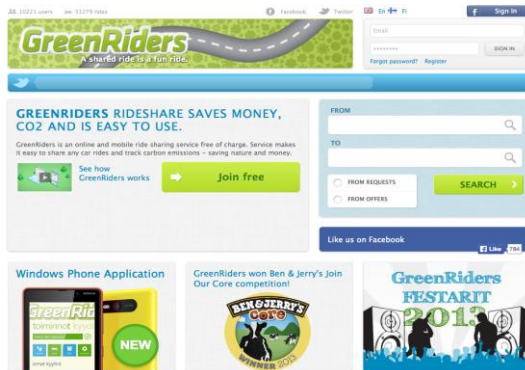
10221 users 11179 rides Facebook Twitter En Fi Sign In

GreenRiders
A shared ride is a fun ride.

Email
••••••••• SIGN IN
Forgot password? Register

GREENRIDERS RIDESHARE SAVES MONEY, CO2 AND IS EASY TO USE.

GreenRiders is an online and mobile ride sharing service free of charge. Service makes it easy to share any car rides and track carbon emissions – saving nature and money.

See how GreenRiders works

Join free

FROM
TO
FROM REQUESTS
FROM OFFERS
SEARCH

Like us on Facebook
Like 784

Windows Phone Application
GreenRid
toiminnot
NEW

GreenRiders won Ben & Jerry's Join Our Core competition!
BEN & JERRY'S
Core
WINNER 2012

GreenRiders
FESTARIT
2013